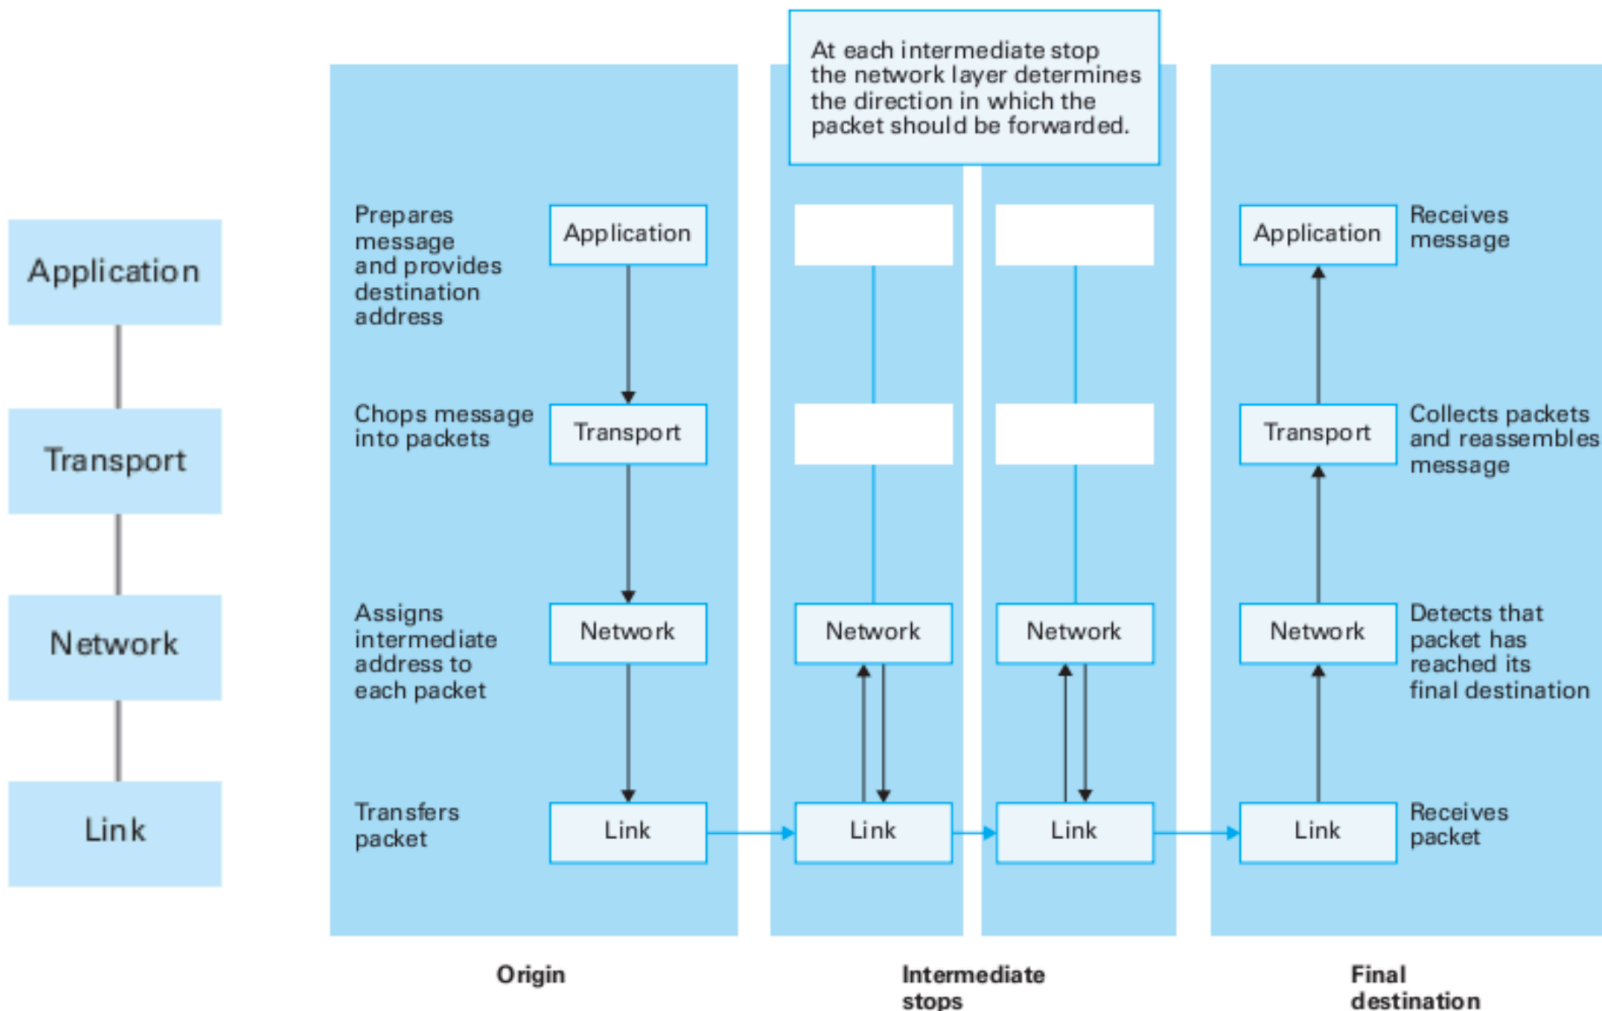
Application

Transport

Network

Link

At each intermediate stop the network layer determines the direction in which the packet should be forwarded.

Prepares message and provides destination address

Application

Chops message into packets

Transport

Assigns intermediate address to each packet

Network

Transfers packet

Link

Network

Link

Network

Link

Application

Receives message

Transport

Collects packets and reassembles message

Network

Detects that packet has reached its final destination

Link

Receives packet

Origin

Intermediate stops

Final destination